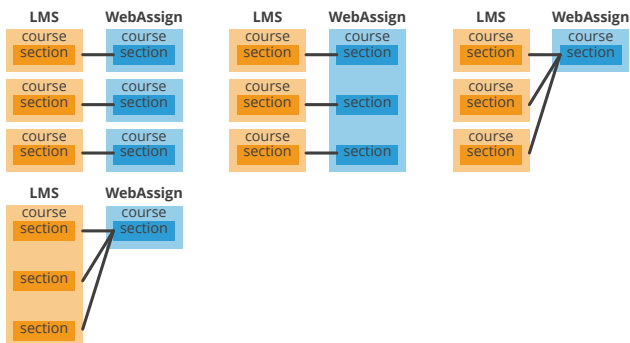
LMS WebAssign
course section
course section
course section
course section
course section
course section

LMS WebAssign
course section
course section
course section
course section
section
section

LMS WebAssign
course section
course section
course section
course section

LMS WebAssign
course section
section
section
course section